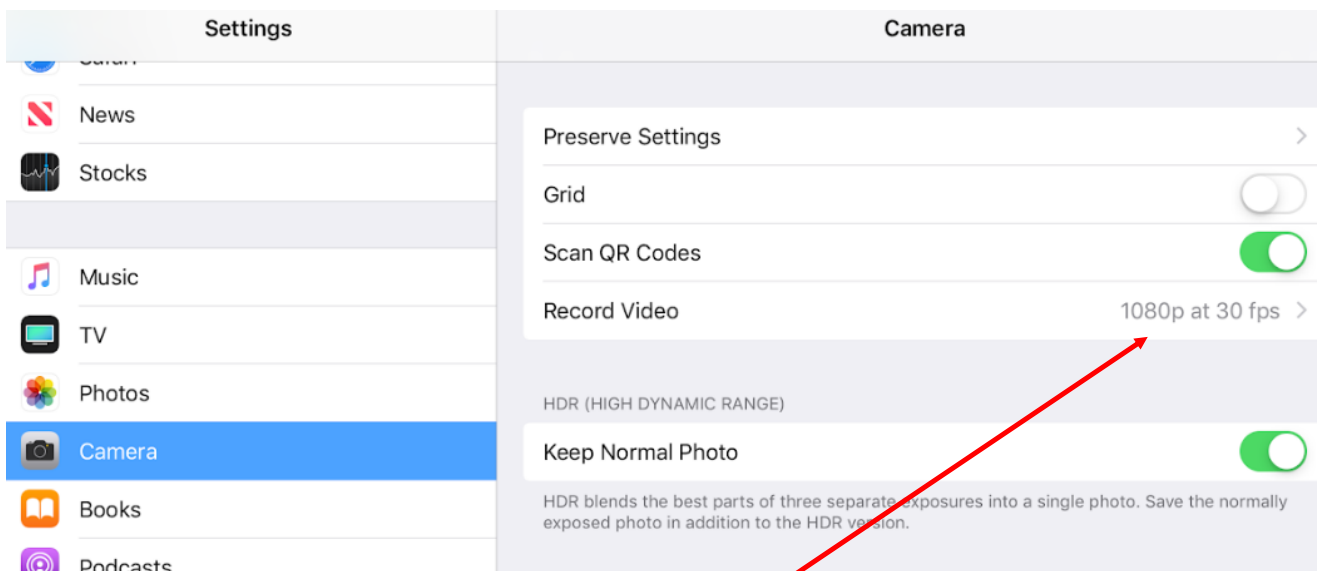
Settings

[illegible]

News

Stocks

Music

TV

Photos

Camera

Books

Podcasts

Camera

Preserve Settings

Grid

Scan QR Codes

Record Video 1080p at 30 fps

HDR (HIGH DYNAMIC RANGE)

Keep Normal Photo

HDR blends the best parts of three separate exposures into a single photo. Save the normally exposed photo in addition to the HDR version.